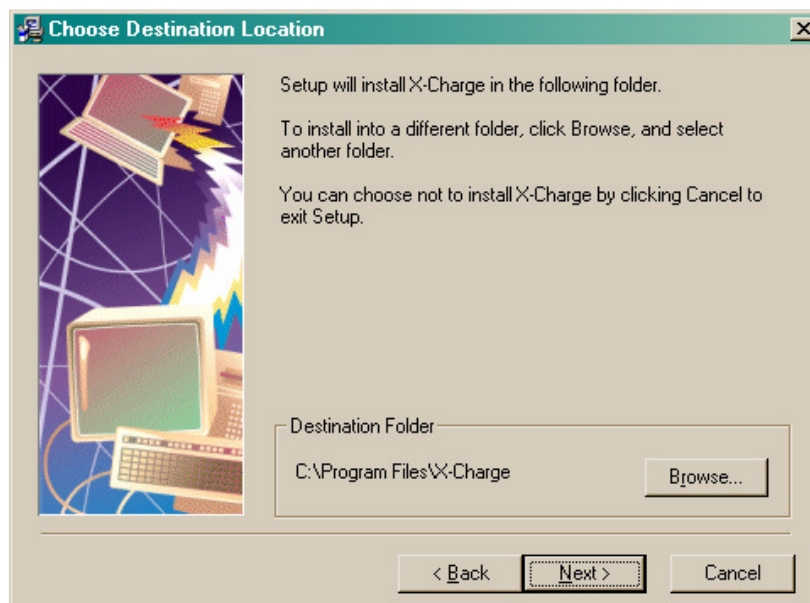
Choose Destination Location

Setup will install X-Charge in the following folder.

To install into a different folder, click Browse, and select another folder.

You can choose not to install X-Charge by clicking Cancel to exit Setup.

Destination Folder

C:\Program Files\X-Charge

Browse...

< Back

Next >

Cancel